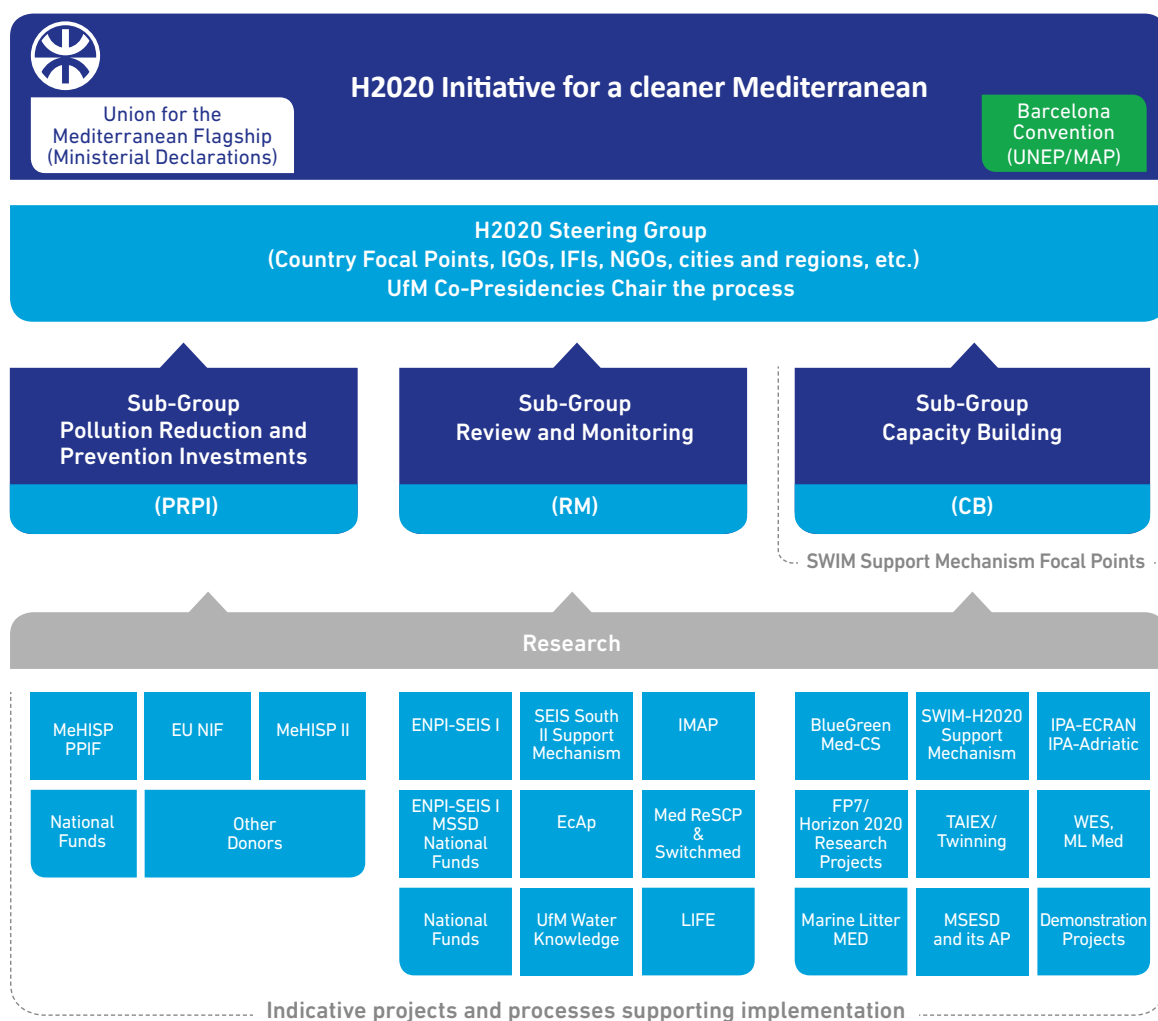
Union for the Mediterranean Flagship (Ministerial Declarations)

H2020 Initiative for a cleaner Mediterranean

Barcelona Convention (UNEP/MAP)

H2020 Steering Group
(Country Focal Points, IGOs, IFIs, NGOs, cities and regions, etc.)
UfM Co-Presidencies Chair the process

Sub-Group
Pollution Reduction and Prevention Investments
(PRPI)

Sub-Group
Review and Monitoring
(RM)

Sub-Group
Capacity Building
(CB)

SWIM Support Mechanism Focal Points

Research

| MeHISP PPIF | EU NIF | MeHISP II |
|---|---|---|
| National Funds | Other Donors | |

| ENPI-SEIS I | SEIS South II Support Mechanism | IMAP |
|---|---|---|
| ENPI-SEIS I MSSD National Funds | EcAp | Med ReSCP & Switchmed |
| National Funds | UfM Water Knowledge | LIFE |

| BlueGreen Med-CS | SWIM-H2020 Support Mechanism | IPA-ECRAN IPA-Adriatic |
|---|---|---|
| FP7/ Horizon 2020 Research Projects | TAIEX/ Twinning | WES, ML Med |
| Marine Litter MED | MSESD and its AP | Demonstration Projects |

Indicative projects and processes supporting implementation